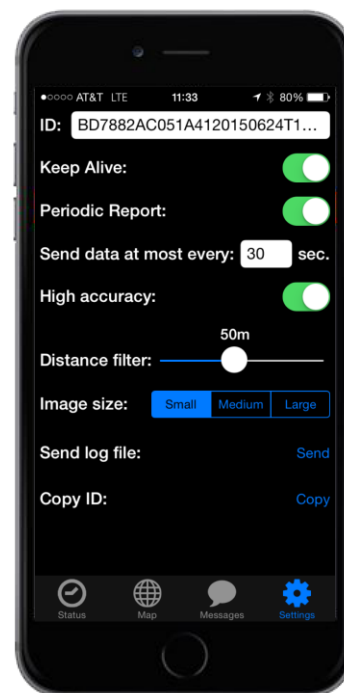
●○○○○ AT&T LTE 11:33 80%

ID: BD7882AC051A4120150624T1...

Keep Alive:

Periodic Report:

Send data at most every: 30 sec.

High accuracy:

50m

Distance filter:

Image size: Small Medium Large

Send log file: Send

Copy ID: Copy

Status Map Messages Settings